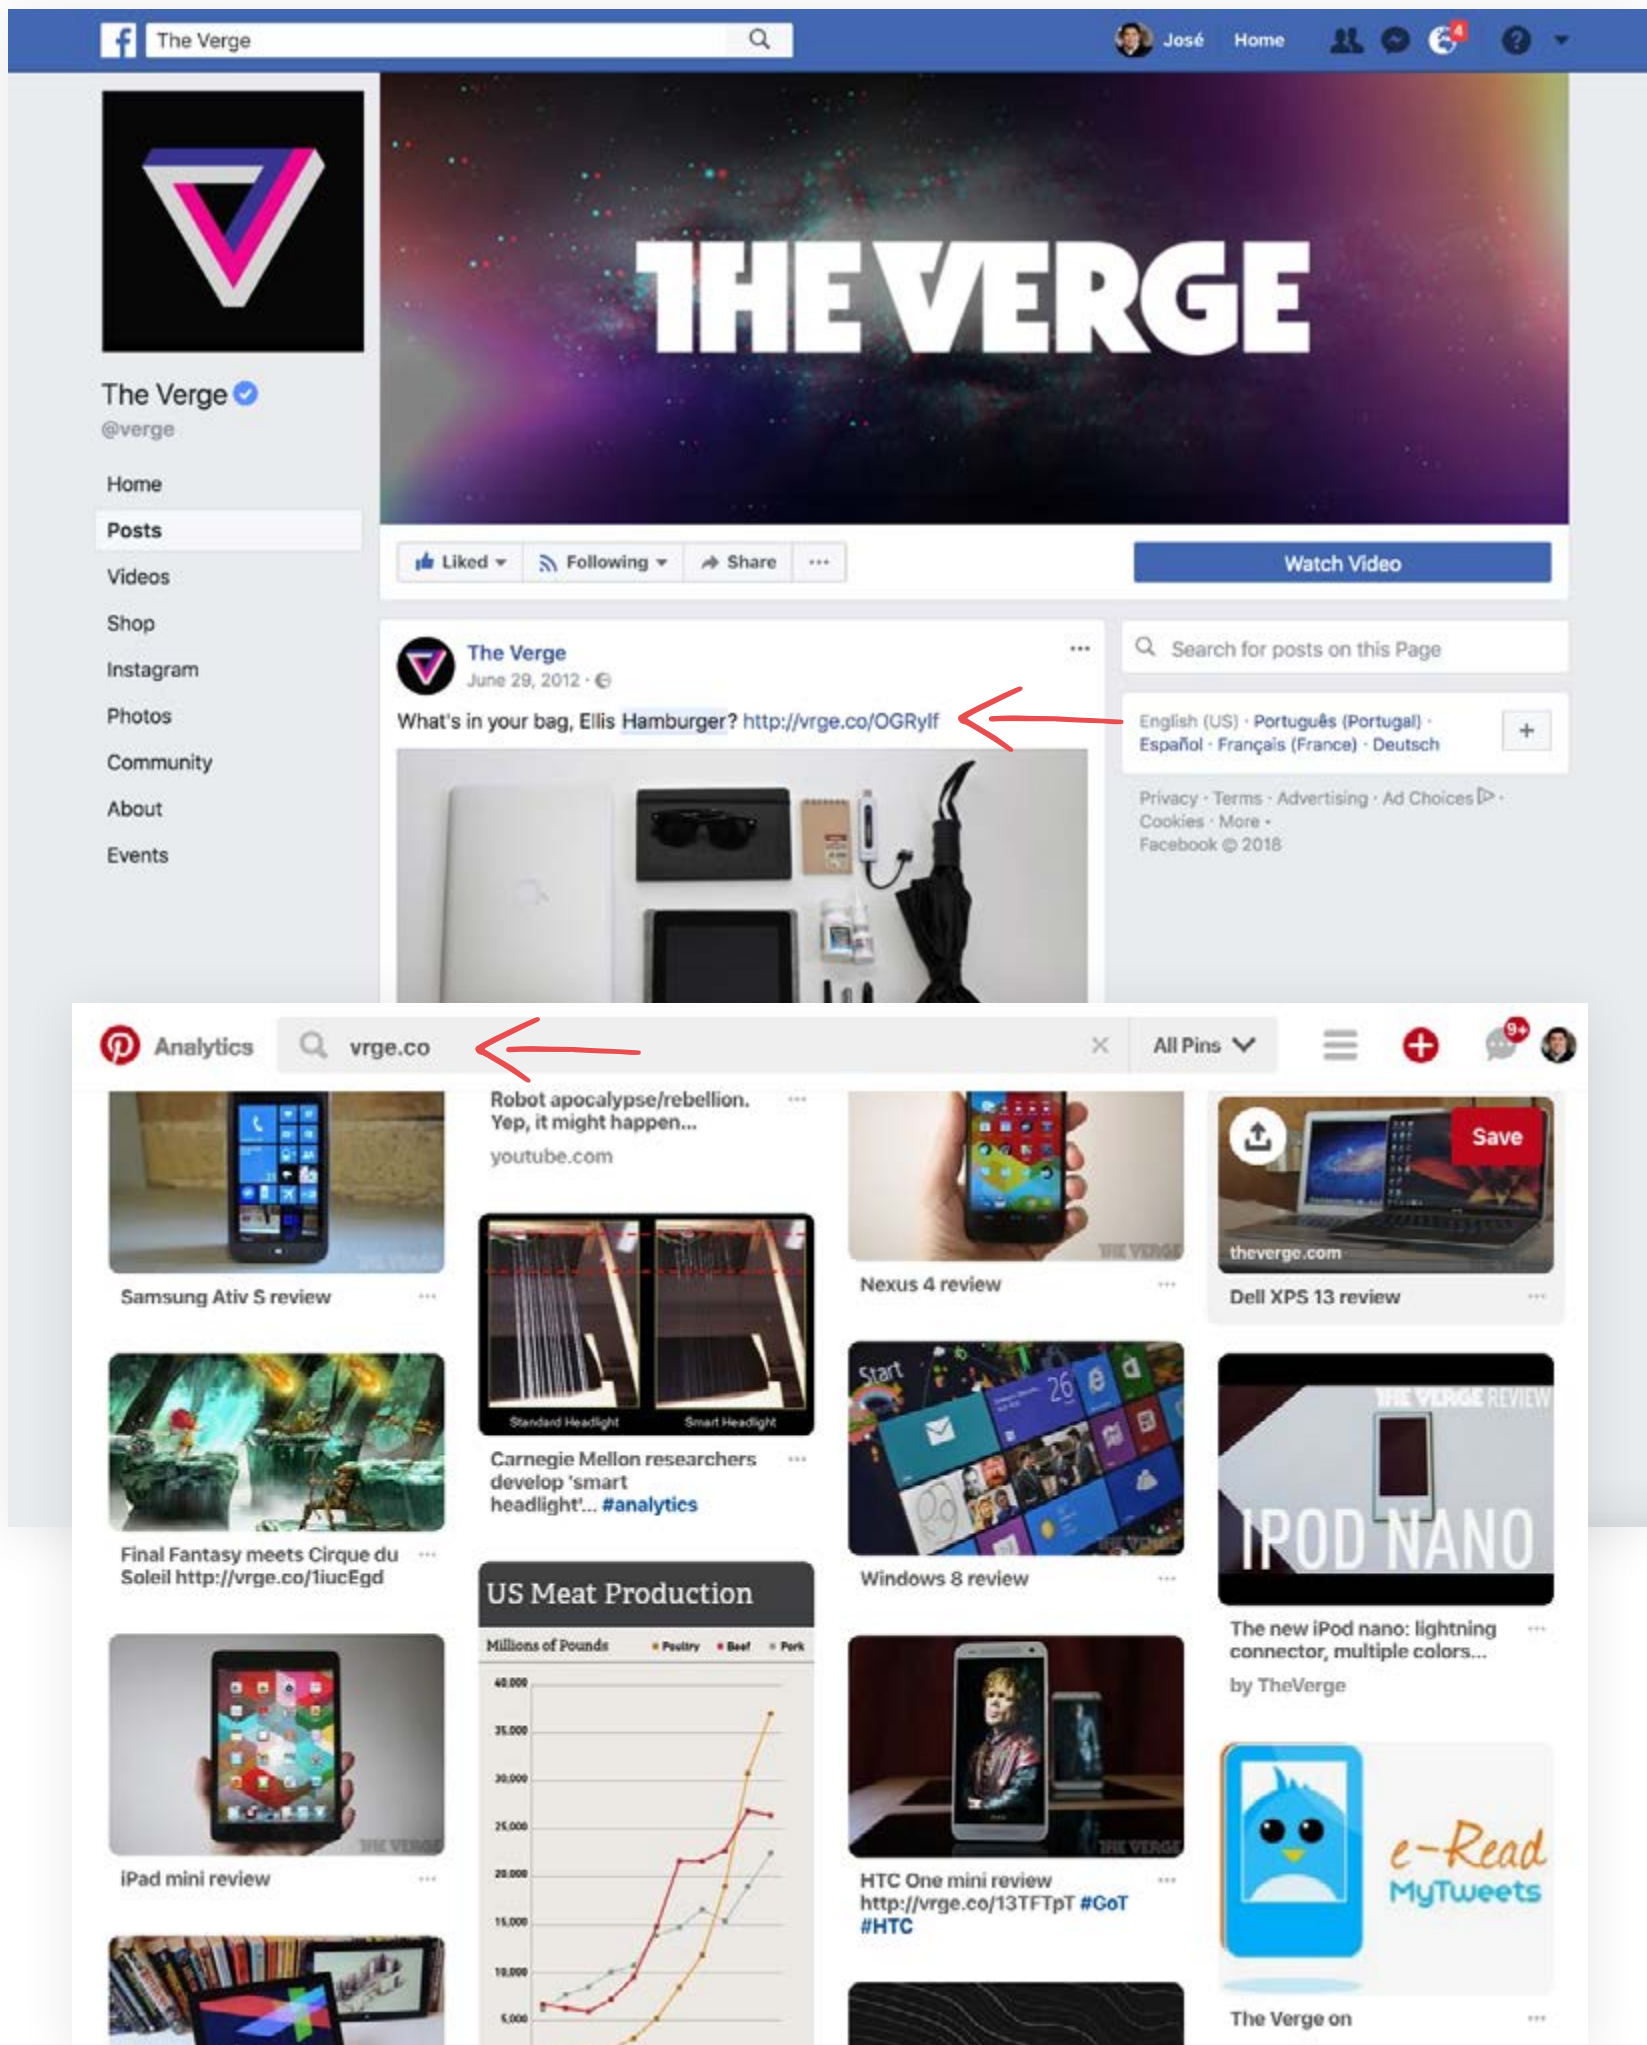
The Verge

José Home

4

THE VERGE

The Verge
@verge

Home
Posts
Videos
Shop
Instagram
Photos
Community
About
Events

Liked Following Share ···

Watch Video

The Verge
June 29, 2012 ·

What's in your bag, Ellis Hamburger? http://vrge.co/OGRylf

Search for posts on this Page

English (US) · Português (Portugal) · Español · Français (France) · Deutsch

+

Privacy · Terms · Advertising · Ad Choices · Cookies · More · Facebook © 2018

Analytics

vrge.co

All Pins

9+

Samsung Ativ S review

Robot apocalypse/rebellion. Yep, it might happen...
youtube.com

Nexus 4 review

Save
theverge.com
Dell XPS 13 review

Final Fantasy meets Cirque du Soleil http://vrge.co/1iucEgd

Standard Headlight Smart Headlight

Carnegie Mellon researchers develop 'smart headlight'... #analytics

Start

Windows 8 review

THE VERGE REVIEW
IPOD NANO

The new iPod nano: lightning connector, multiple colors...
by TheVerge

US Meat Production
Millions of Pounds · Poultry · Beef · Pork

40,000
35,000
30,000
25,000
20,000
15,000
10,000
5,000

iPad mini review

HTC One mini review http://vrge.co/13TFTpT #GoT #HTC

e-Read MyTweets

The Verge on